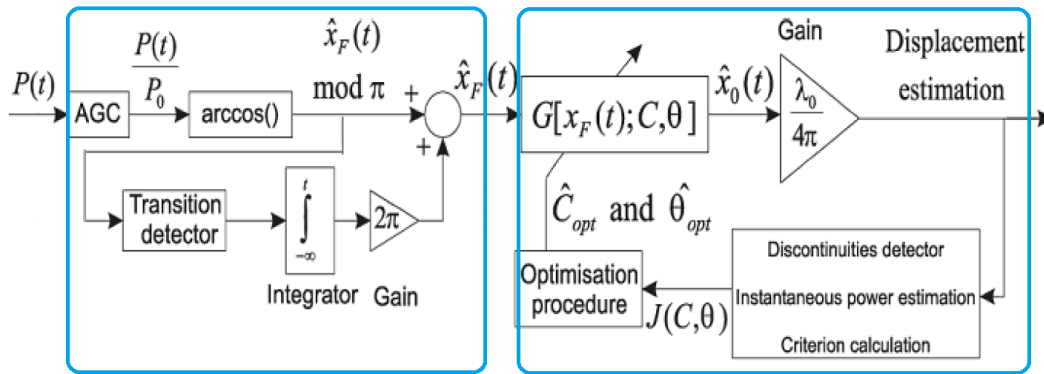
$P(t)$

AGC

$\frac{P(t)}{P_0}$

arccos()

$\hat{x}_F(t)$

mod π

+

+

$\hat{x}_F(t)$

Transition detector

$\int_{-\infty}^{t}$

Integrator

2π

Gain

$G[x_F(t);C,\theta]$

$\hat{x}_0(t)$

Gain

$\frac{\lambda_0}{4\pi}$

Displacement estimation

$\hat{C}_{opt}$ and $\hat{\theta}_{opt}$

Optimisation procedure

$J(C,\theta)$

Discontinuities detector

Instantaneous power estimation

Criterion calculation